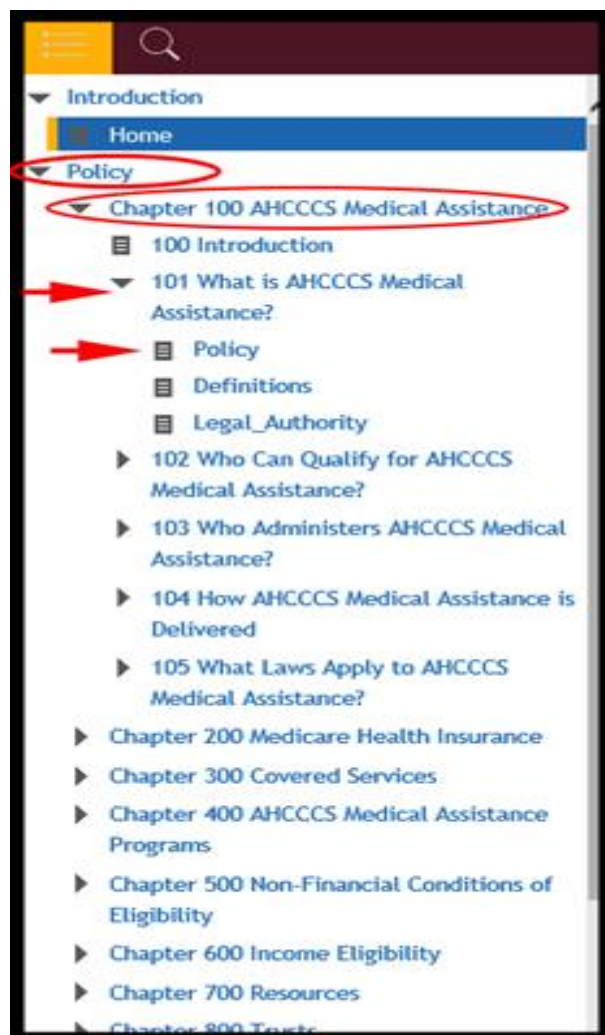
Introduction

Home

Policy

Chapter 100 AHCCCS Medical Assistance

100 Introduction

101 What is AHCCCS Medical Assistance?

Policy

Definitions

Legal_Authority

102 Who Can Qualify for AHCCCS Medical Assistance?

103 Who Administers AHCCCS Medical Assistance?

104 How AHCCCS Medical Assistance is Delivered

105 What Laws Apply to AHCCCS Medical Assistance?

Chapter 200 Medicare Health Insurance

Chapter 300 Covered Services

Chapter 400 AHCCCS Medical Assistance Programs

Chapter 500 Non-Financial Conditions of Eligibility

Chapter 600 Income Eligibility

Chapter 700 Resources

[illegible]